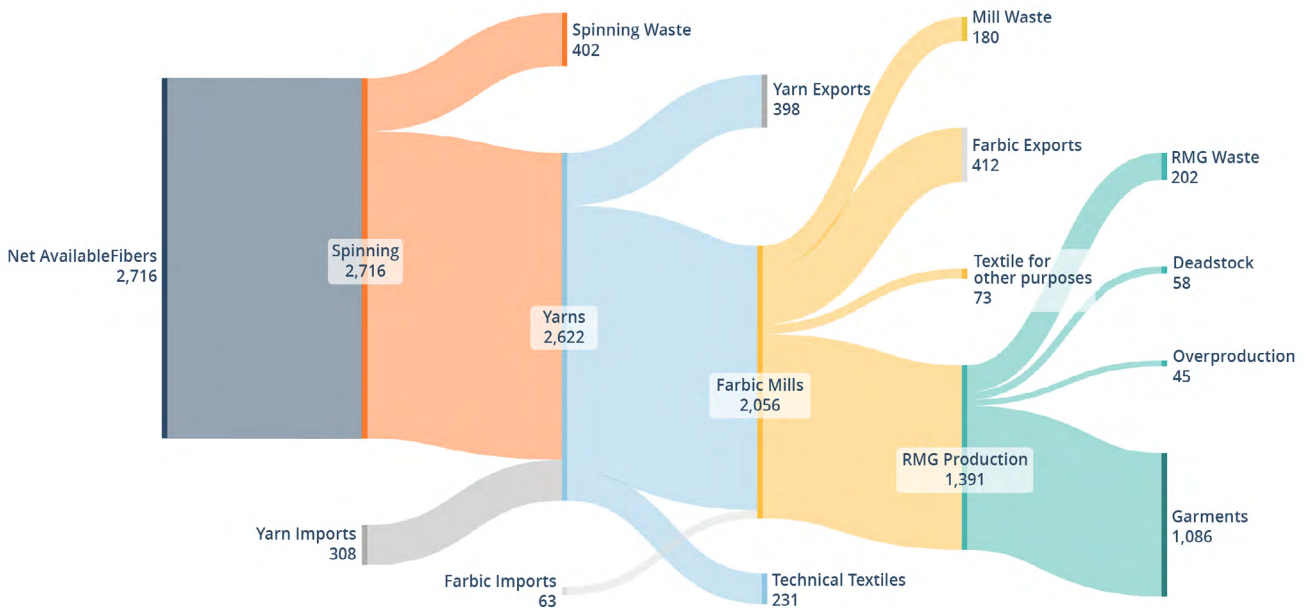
Net AvailableFibers
2,716

Spinning
2,716

Spinning Waste
402

Yarns
2,622

Yarn Exports
398

Yarn Imports
308

Farbic Imports
63

Technical Textiles
231

Farbic Mills
2,056

Mill Waste
180

Farbic Exports
412

Textile for other purposes
73

RMG Production
1,391

RMG Waste
202

Deadstock
58

Overproduction
45

Garments
1,086